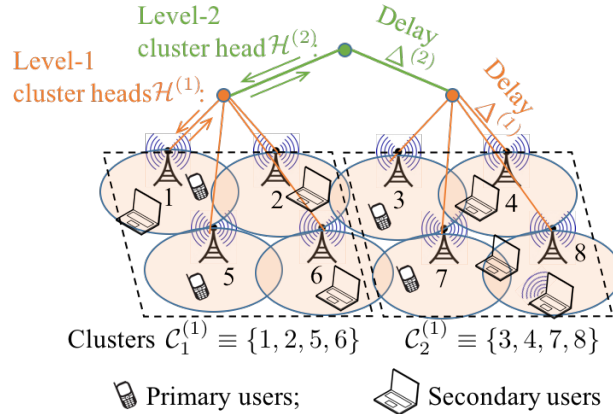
Level-2 cluster head $\mathcal{H}^{(2)}$

Delay $\Delta^{(2)}$

Level-1 cluster heads $\mathcal{H}^{(1)}$

Delay $\Delta^{(1)}$

1 2 3 4 5 6 7 8

Clusters $\mathcal{C}_1^{(1)} \equiv \{1, 2, 5, 6\}$ $\mathcal{C}_2^{(1)} \equiv \{3, 4, 7, 8\}$

Primary users; Secondary users